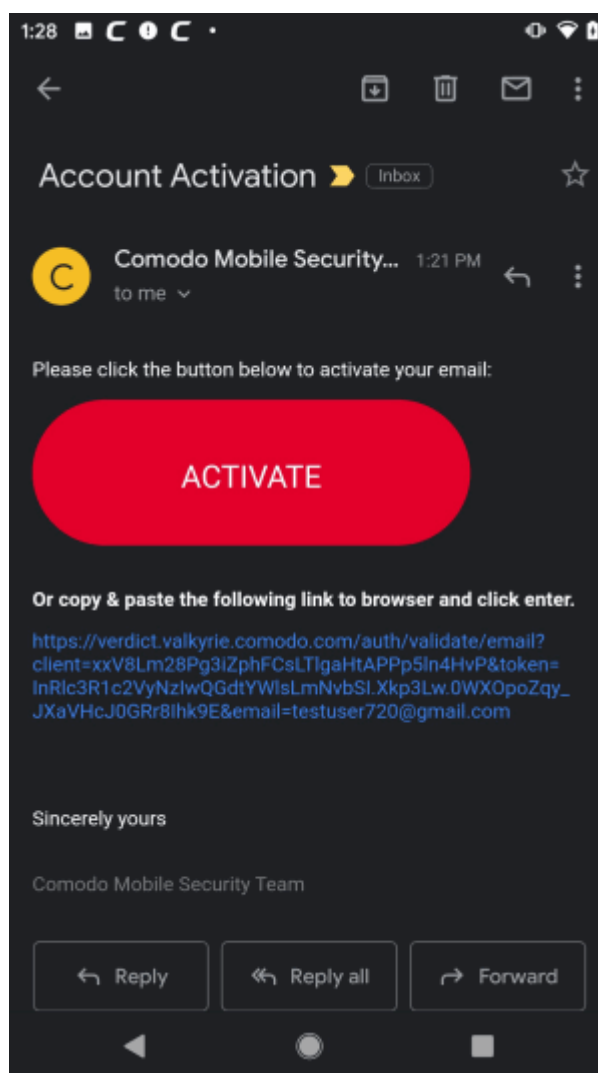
1:28

Account Activation Inbox

C

Comodo Mobile Security... 1:21 PM

to me

Please click the button below to activate your email:

ACTIVATE

Or copy & paste the following link to browser and click enter.

https://verdict.valkyrie.comodo.com/auth/validate/email?client=xxV8Lm28Pg3iZphFCsLTlgaHtAPPp5ln4HvP&token=lnRlc3R1c2VyNzlwQGdtYWlsLmNvbSI.Xkp3Lw.0WXOpoZqy_JXaVHcJ0GRr8lhk9E&email=testuser720@gmail.com

Sincerely yours

Comodo Mobile Security Team

Reply

Reply all

Forward